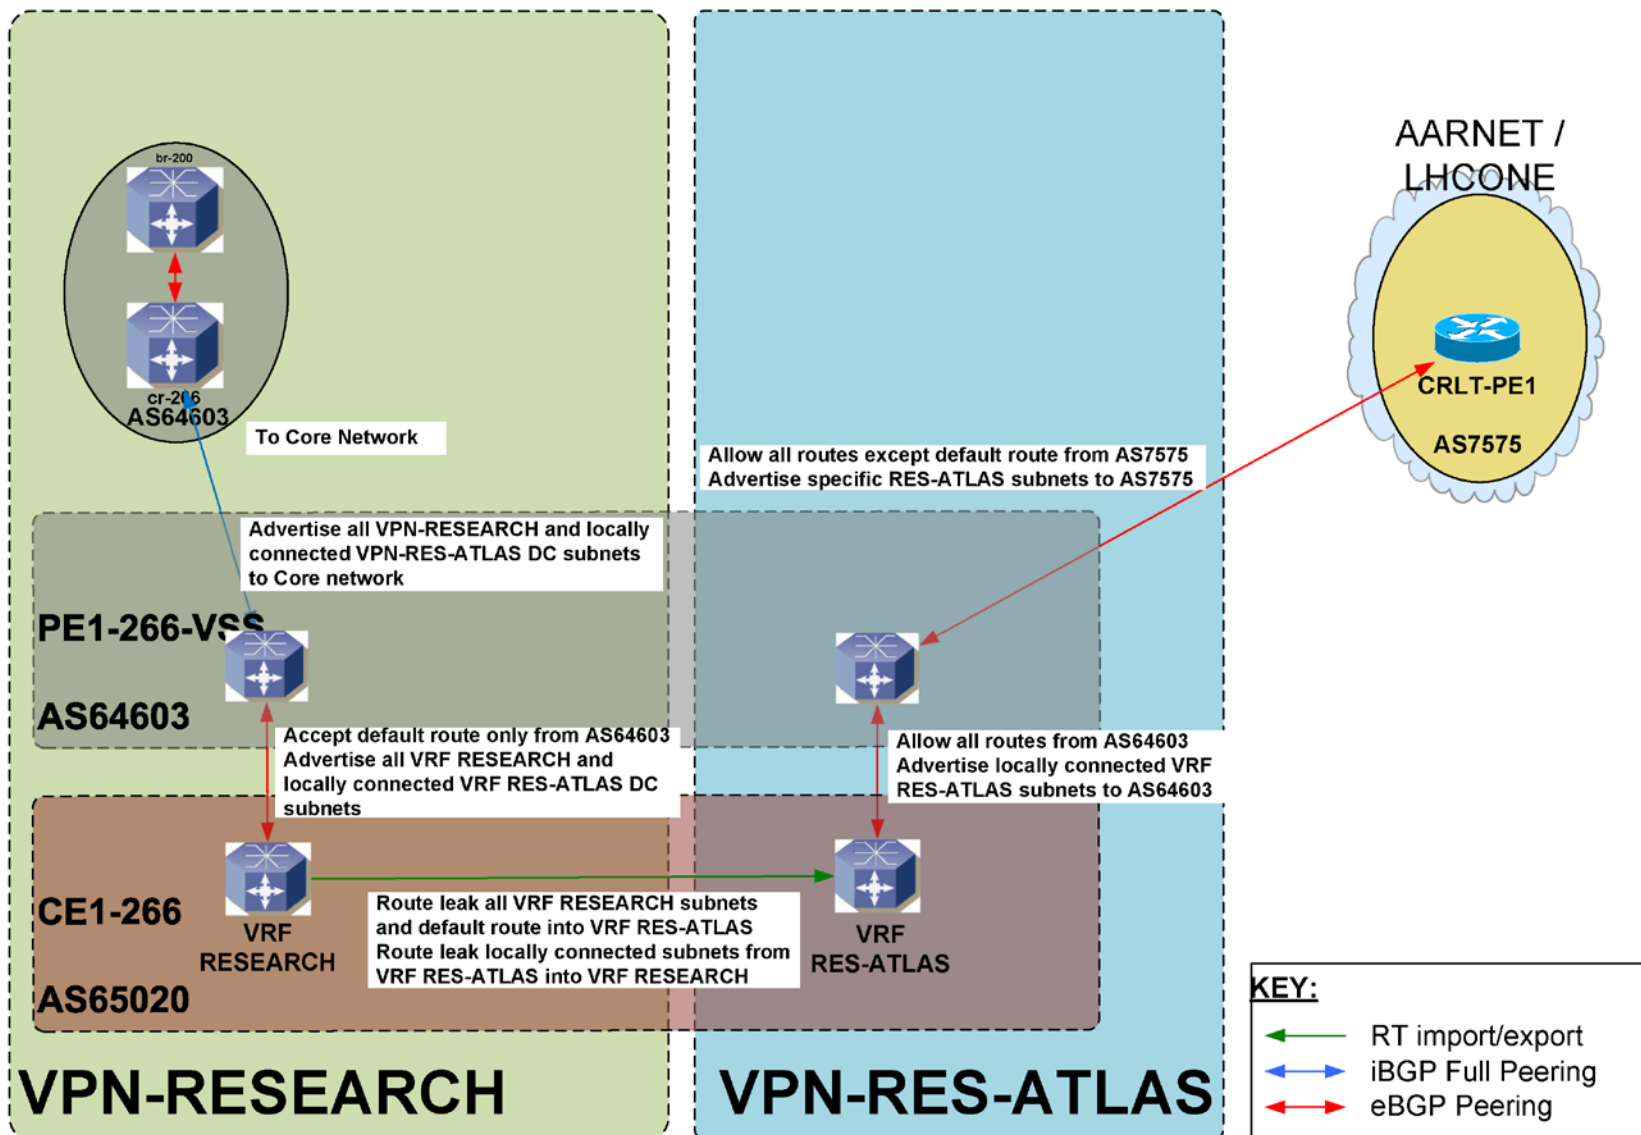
br-200

cr-266
AS64603

To Core Network

AARNET / LHCONE

CRLT-PE1

AS7575

Allow all routes except default route from AS7575
Advertise specific RES-ATLAS subnets to AS7575

Advertise all VPN-RESEARCH and locally connected VPN-RES-ATLAS DC subnets to Core network

PE1-266-VSS

AS64603

Accept default route only from AS64603
Advertise all VRF RESEARCH and locally connected VRF RES-ATLAS DC subnets

Allow all routes from AS64603
Advertise locally connected VRF RES-ATLAS subnets to AS64603

CE1-266

VRF RESEARCH

Route leak all VRF RESEARCH subnets and default route into VRF RES-ATLAS
Route leak locally connected subnets from VRF RES-ATLAS into VRF RESEARCH

VRF RES-ATLAS

AS65020

KEY:
RT import/export
iBGP Full Peering
eBGP Peering

VPN-RESEARCH

VPN-RES-ATLAS